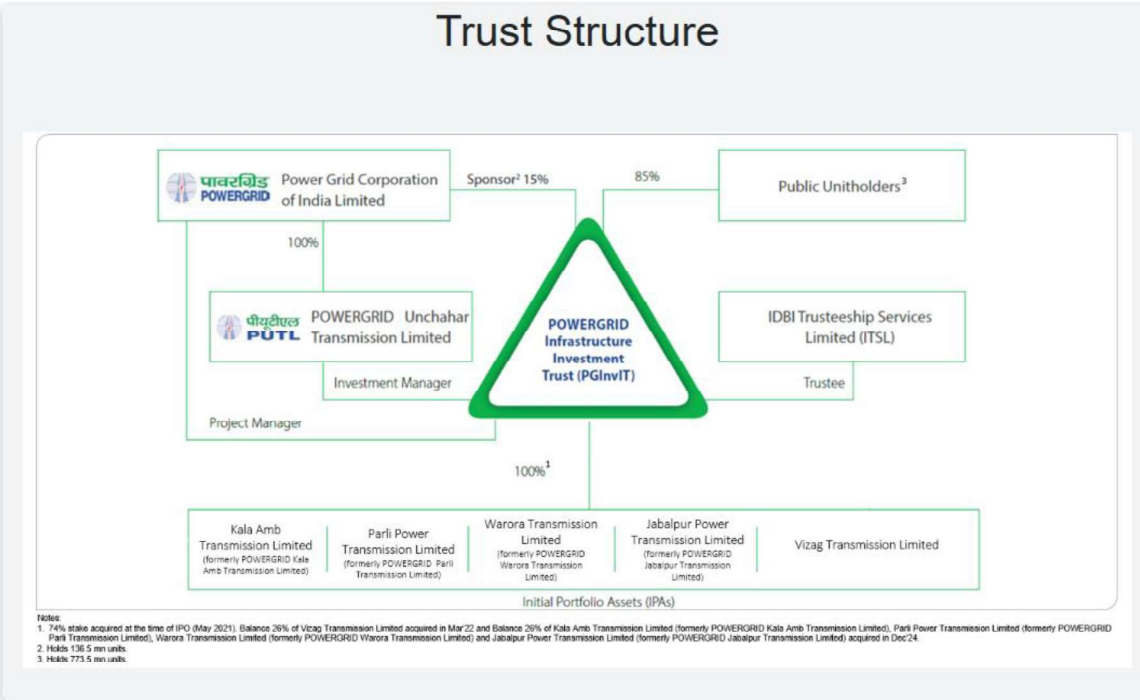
Trust Structure

पावरग्रिड POWERGRID Power Grid Corporation of India Limited

Sponsor$^2$ 15%

85%

Public Unitholders$^3$

100%

पीयूटीएल PUTL POWERGRID Unchahar Transmission Limited

POWERGRID Infrastructure Investment Trust (PGInvIT)

IDBI Trusteeship Services Limited (ITSL)

Investment Manager

Trustee

Project Manager

100%$^1$

Kala Amb Transmission Limited (formerly POWERGRID Kala Amb Transmission Limited)

Parli Power Transmission Limited (formerly POWERGRID Parli Transmission Limited)

Warora Transmission Limited (formerly POWERGRID Warora Transmission Limited)

Jabalpur Power Transmission Limited (formerly POWERGRID Jabalpur Transmission Limited)

Vizag Transmission Limited

Initial Portfolio Assets (IPAs)

Notes:
1. 74% stake acquired at the time of IPO (May 2021). Balance 26% of Vizag Transmission Limited acquired in Mar'22 and Balance 26% of Kala Amb Transmission Limited (formerly POWERGRID Kala Amb Transmission Limited), Parli Power Transmission Limited (formerly POWERGRID Parli Transmission Limited), Warora Transmission Limited (formerly POWERGRID Warora Transmission Limited) and Jabalpur Power Transmission Limited (formerly POWERGRID Jabalpur Transmission Limited) acquired in Dec'24.
2. Holds 136.5 mn units.
3. Holds 773.5 mn units.